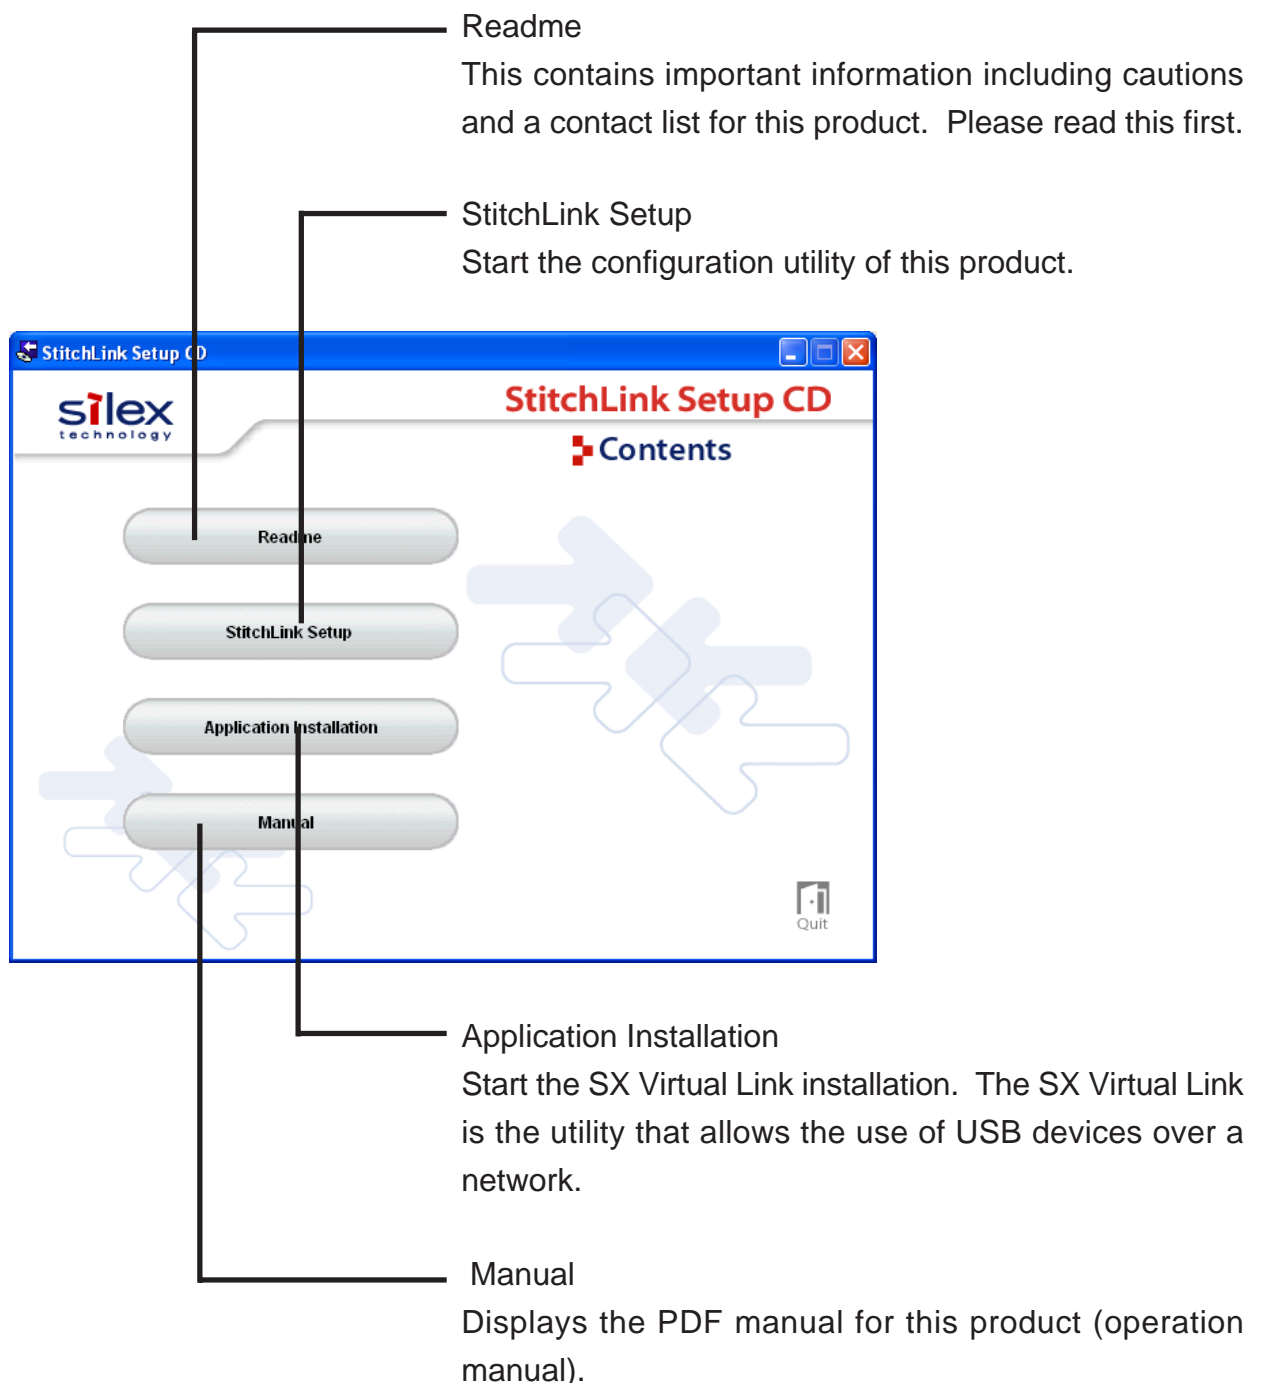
Readme
This contains important information including cautions and a contact list for this product. Please read this first.

StitchLink Setup
Start the configuration utility of this product.

StitchLink Setup CD

silex technology

StitchLink Setup CD

Contents

Readme

StitchLink Setup

Application Installation

Manual

Quit

Application Installation
Start the SX Virtual Link installation. The SX Virtual Link is the utility that allows the use of USB devices over a network.

Manual
Displays the PDF manual for this product (operation manual).